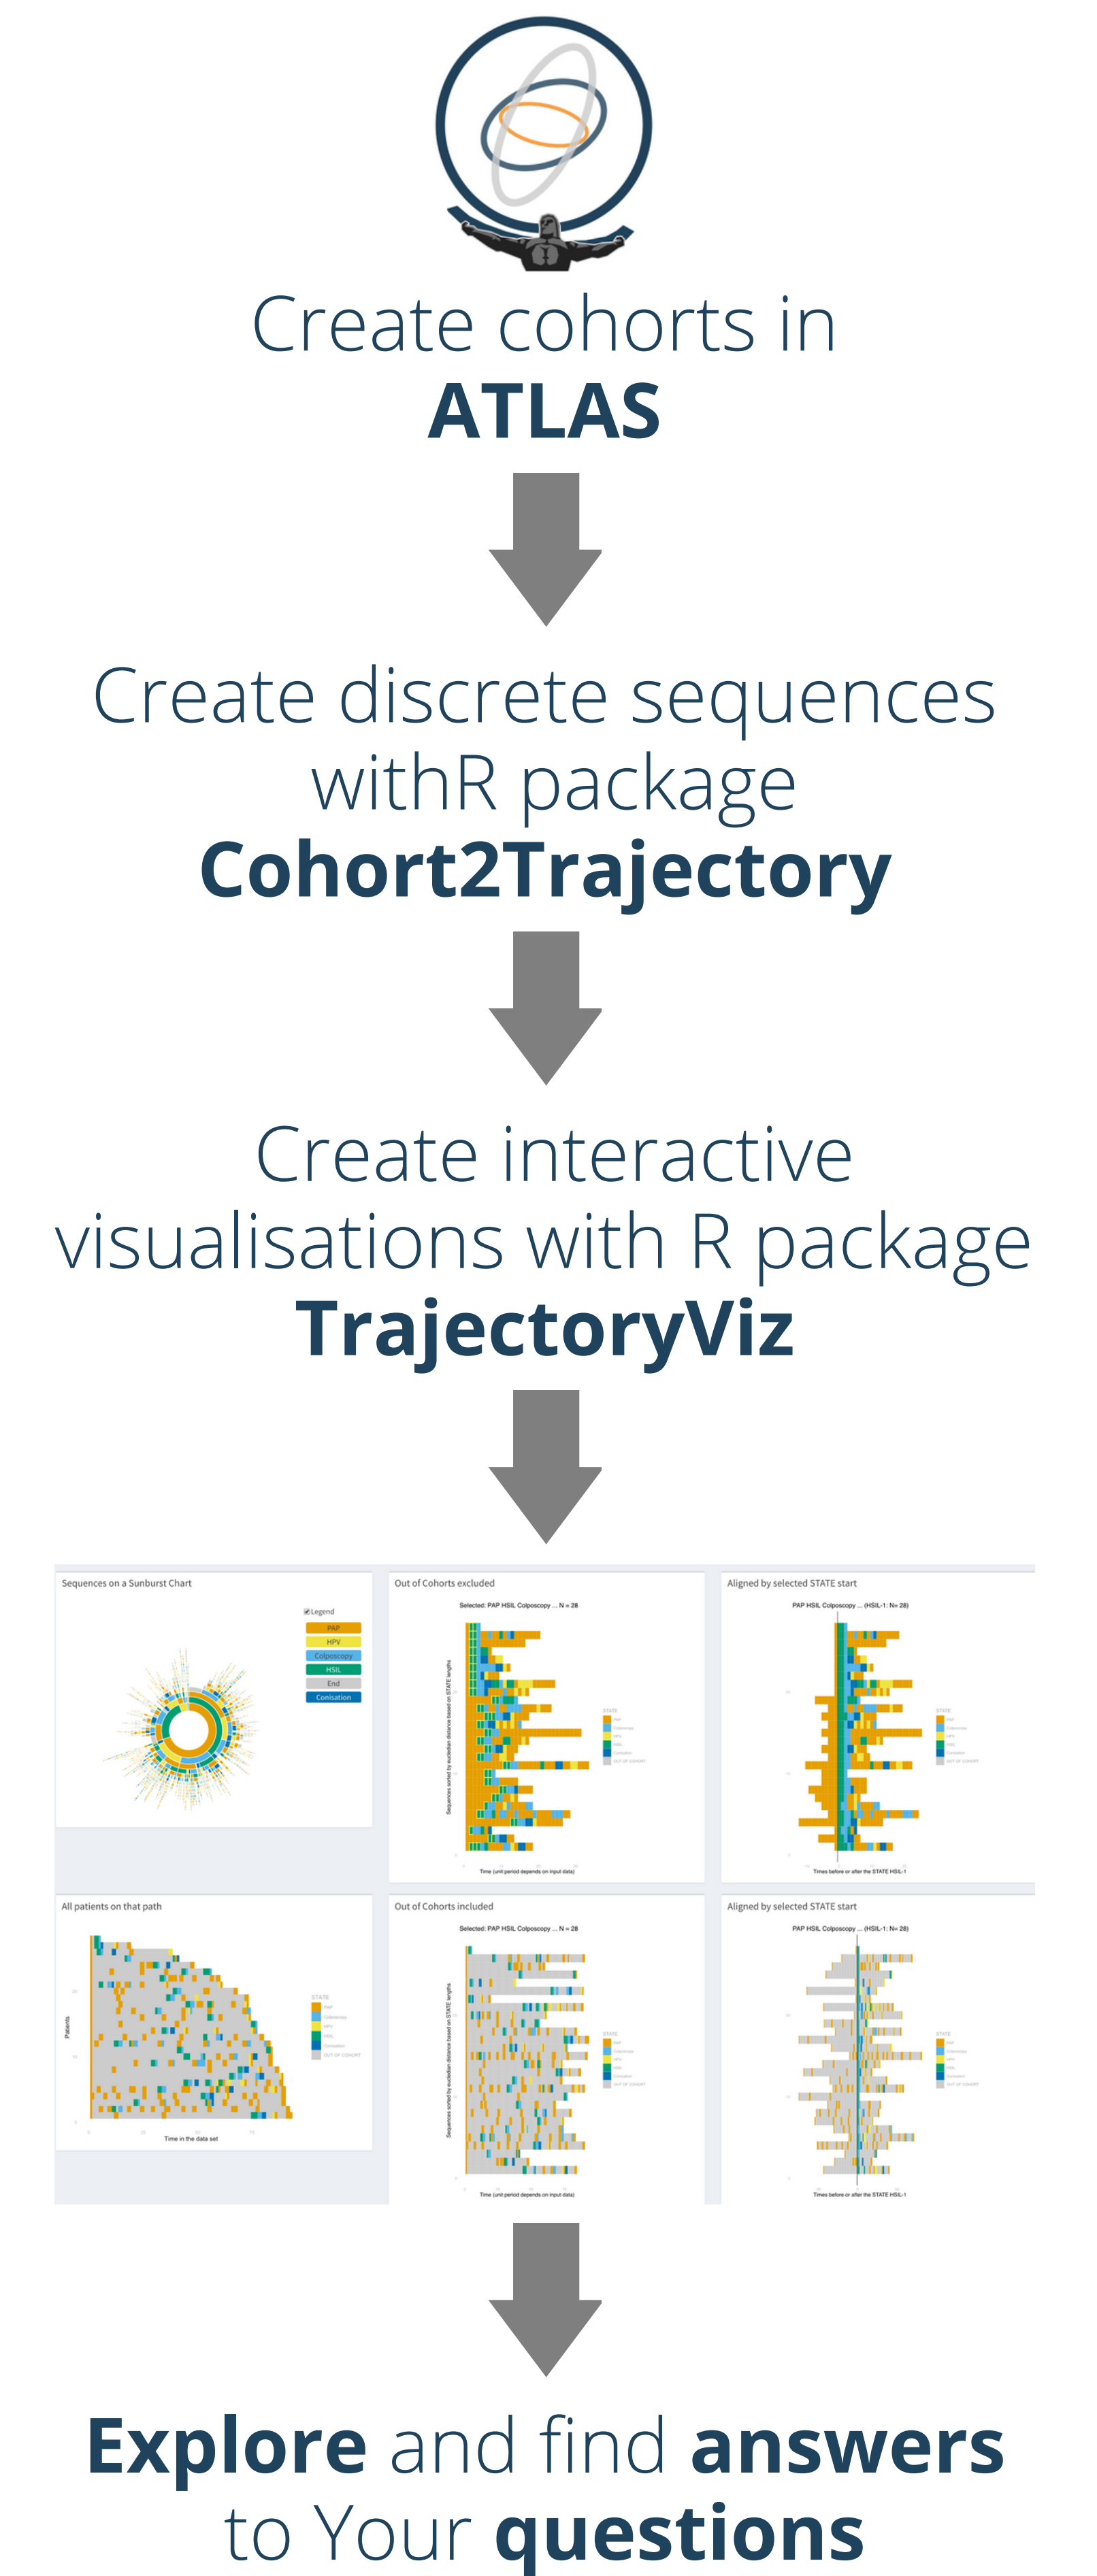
Create cohorts in
ATLAS

Create discrete sequences withR package
Cohort2Trajectory

Create interactive visualisations with R package
TrajectoryViz

Sequences on a Sunburst Chart

Legend
PAP
HPV
Colposcopy
HSIL
End
Conisation

Out of Cohorts excluded
Selected: PAP HSIL Colposcopy ... N = 28
Sequences sorted by euclidean distance based on STATE lengths
Time (unit period depends on input data)

Aligned by selected STATE start
PAP HSIL Colposcopy ... (HSIL-1: N= 28)
Times before or after the STATE HSIL-1

All patients on that path
Patients
Time in the data set

Out of Cohorts included
Selected: PAP HSIL Colposcopy ... N = 28
Sequences sorted by euclidean distance based on STATE lengths
Time (unit period depends on input data)

Aligned by selected STATE start
PAP HSIL Colposcopy ... (HSIL-1: N= 28)
Times before or after the STATE HSIL-1

Explore and find answers to Your questions